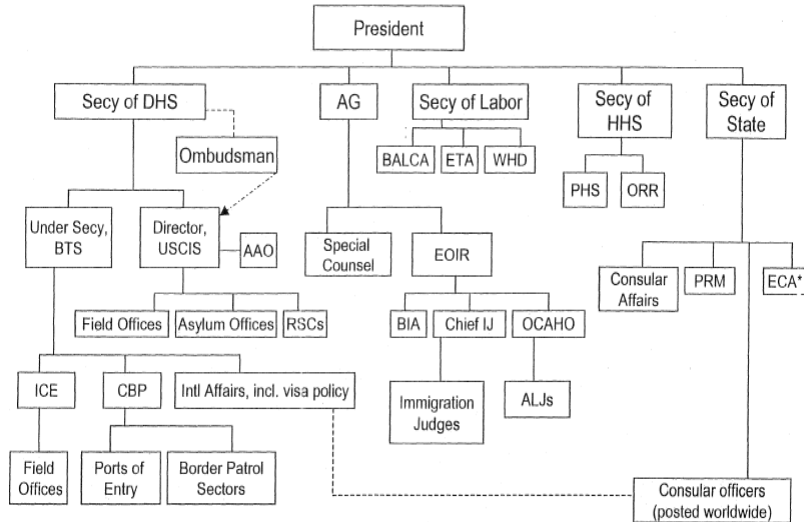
President

Secy of DHS

Ombudsman

Under Secy, BTS

Director, USCIS

AAO

Field Offices

Asylum Offices

RSCs

ICE

CBP

Intl Affairs, incl. visa policy

Field Offices

Ports of Entry

Border Patrol Sectors

AG

Special Counsel

EOIR

BIA

Chief IJ

OCAHO

Immigration Judges

ALJs

Secy of Labor

BALCA

ETA

WHD

Secy of HHS

PHS

ORR

Secy of State

Consular Affairs

PRM

ECA*

Consular officers (posted worldwide)